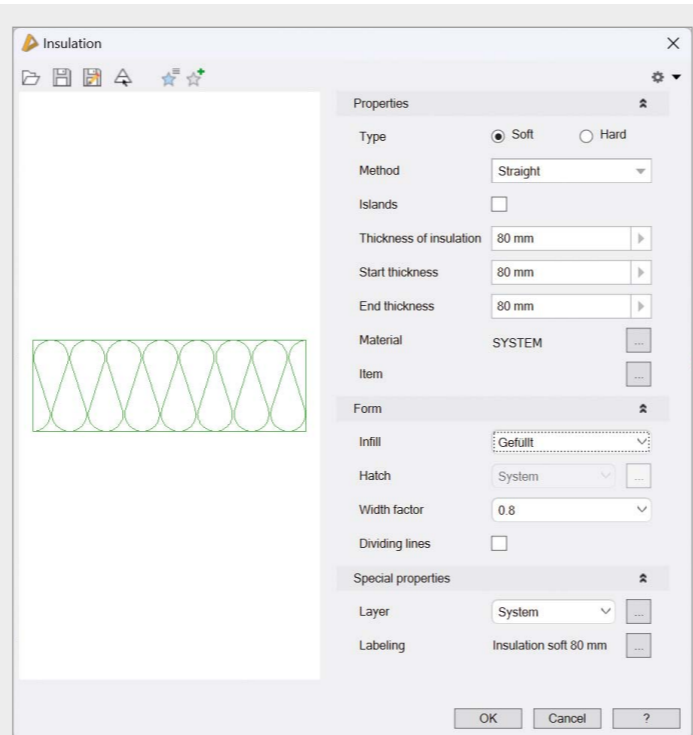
Insulation

Properties

Type ◉ Soft ○ Hard

Method Straight

Islands

Thickness of insulation 80 mm

Start thickness 80 mm

End thickness 80 mm

Material SYSTEM ...

Item ...

Form

Infill Gefüllt

Hatch System ...

Width factor 0.8

Dividing lines

Special properties

Layer System ...

Labeling Insulation soft 80 mm ...

OK Cancel ?